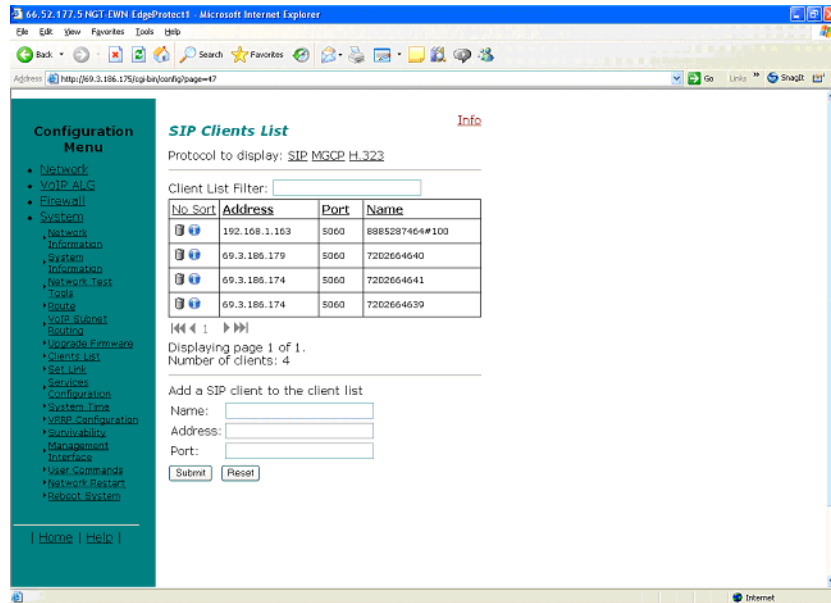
66.52.177.5 NGT-EWN EdgeProtect1 - Microsoft Internet Explorer

File Edit View Favorites Tools Help

Back Search Favorites

Address http://69.3.186.175/cgi-bin/config?page=47

Go Links SnagIt

Configuration Menu

- Network
- VoIP ALG
- Firewall
- System
  - Network Information
  - System Information
  - Network Test Tools
  - Route
  - VoIP Subnet Routing
  - Upgrade Firmware
  - Clients List
  - Set Link
  - Services Configuration
  - System Time
  - VRRP Configuration
  - Survivability
  - Management Interface
  - User Commands
  - Network Restart
  - Reboot System

| Home | Help |

Info

SIP Clients List

Protocol to display: SIP MGCP H.323

Client List Filter:

| No Sort | Address | Port | Name |
|---|---|---|---|
| | 192.168.1.163 | 5060 | 8885287464#100 |
| | 69.3.186.179 | 5060 | 7202664640 |
| | 69.3.186.174 | 5060 | 7202664641 |
| | 69.3.186.174 | 5060 | 7202664639 |

1

Displaying page 1 of 1.
Number of clients: 4

Add a SIP client to the client list

Name:

Address:

Port:

Submit Reset

Internet